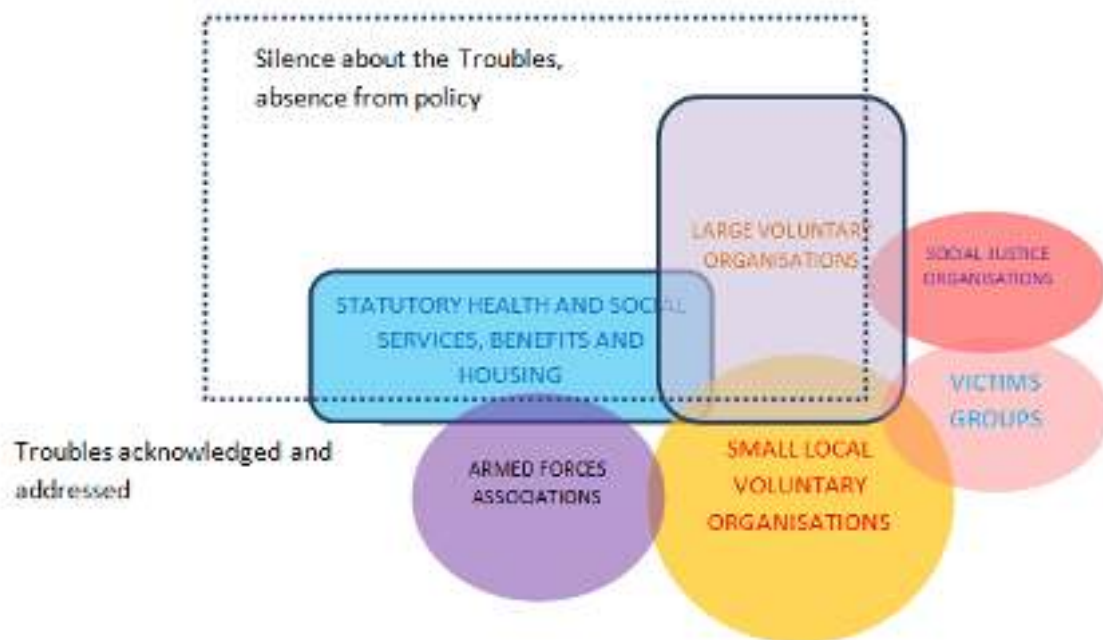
Silence about the Troubles, absence from policy

LARGE VOLUNTARY ORGANISATIONS

SOCIAL JUSTICE ORGANISATIONS

STATUTORY HEALTH AND SOCIAL SERVICES, BENEFITS AND HOUSING

VICTIMS GROUPS

Troubles acknowledged and addressed

ARMED FORCES ASSOCIATIONS

SMALL LOCAL VOLUNTARY ORGANISATIONS